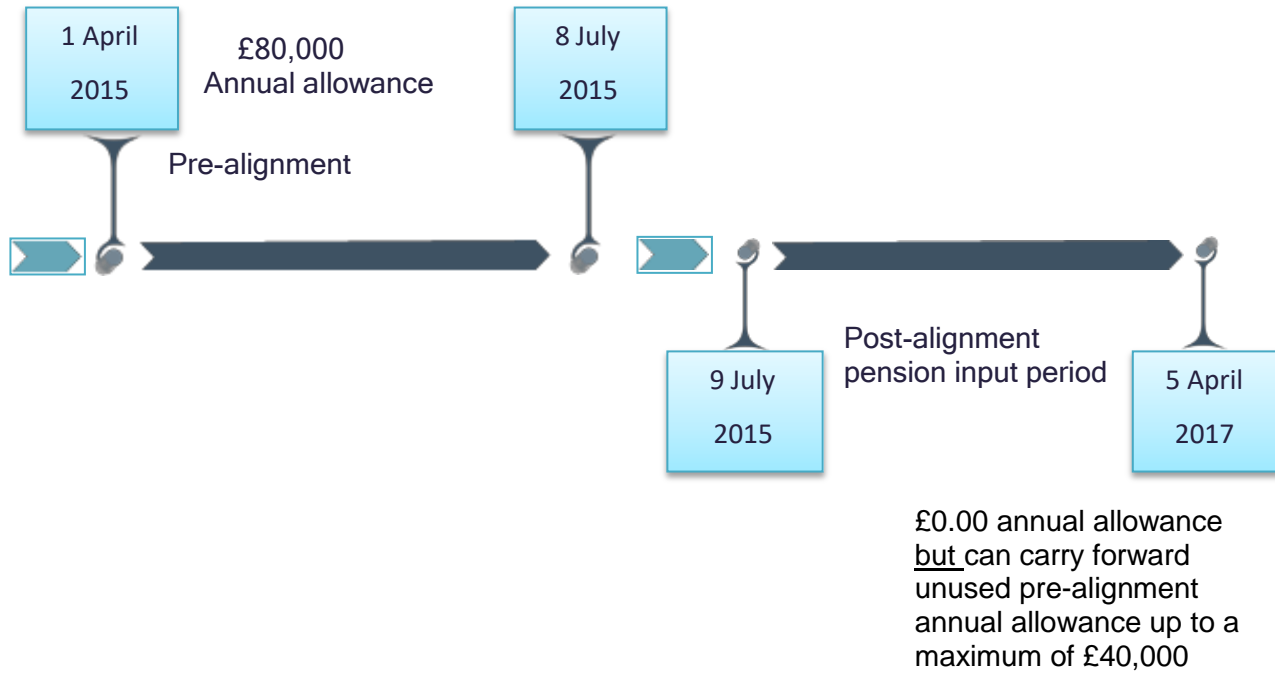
1 April

2015

£80,000
Annual allowance

8 July

2015

Pre-alignment

Post-alignment pension input period

9 July

2015

5 April

2017

£0.00 annual allowance but can carry forward unused pre-alignment annual allowance up to a maximum of £40,000